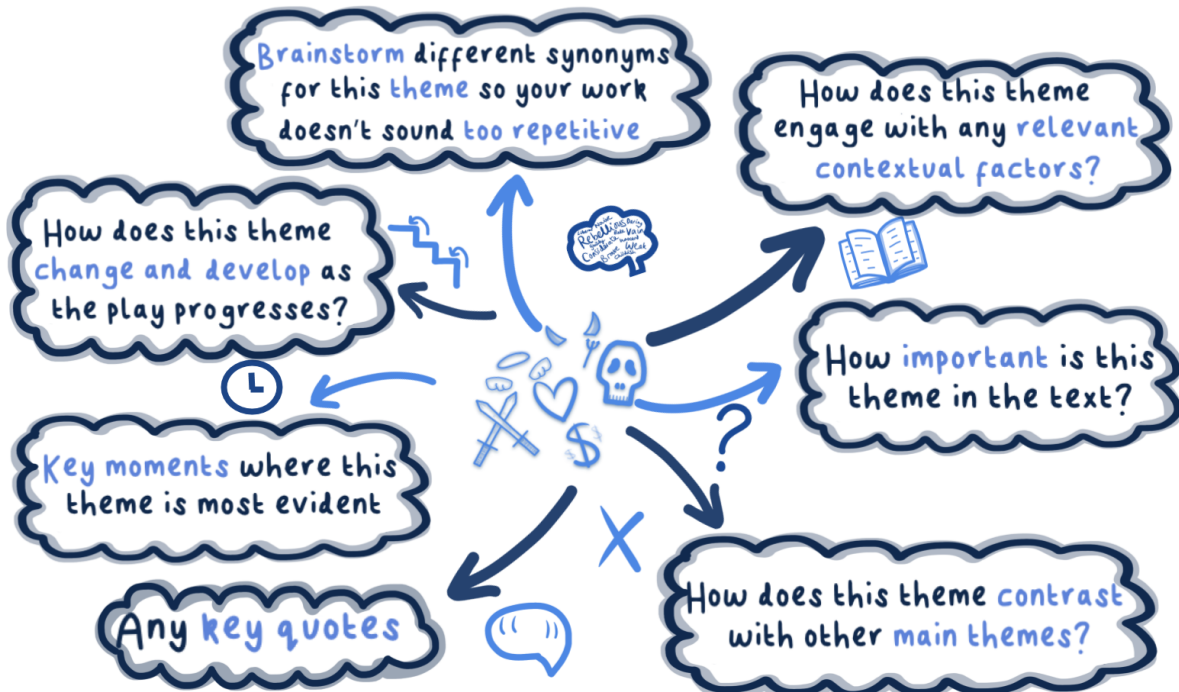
Brainstorm different synonyms for this theme so your work doesn't sound too repetitive

How does this theme engage with any relevant contextual factors?

How does this theme change and develop as the play progresses?

How important is this theme in the text?

Key moments where this theme is most evident

How does this theme contrast with other main themes?

Any key quotes